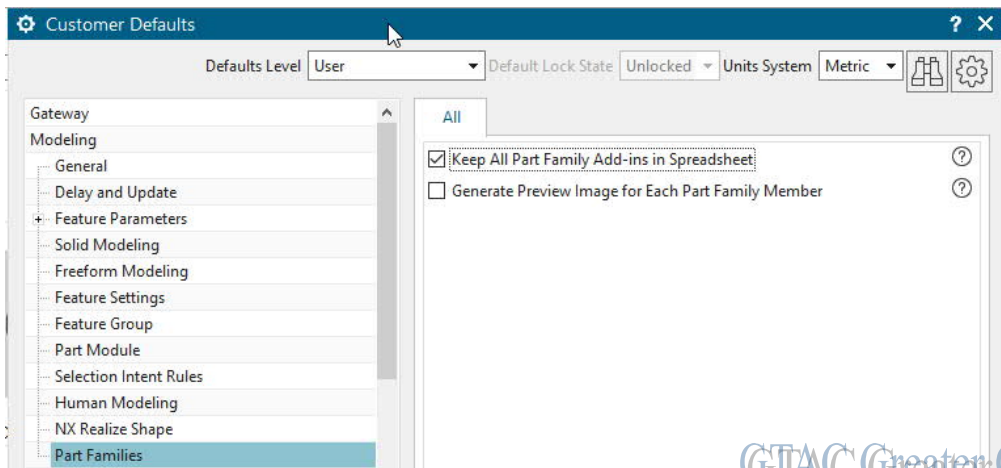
Customer Defaults

? ✕

Defaults Level User

Default Lock State Unlocked

Units System Metric

Gateway
Modeling
General
Delay and Update
Feature Parameters
Solid Modeling
Freeform Modeling
Feature Settings
Feature Group
Part Module
Selection Intent Rules
Human Modeling
NX Realize Shape
Part Families

All

Keep All Part Family Add-ins in Spreadsheet

Generate Preview Image for Each Part Family Member

GTAC Greater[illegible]